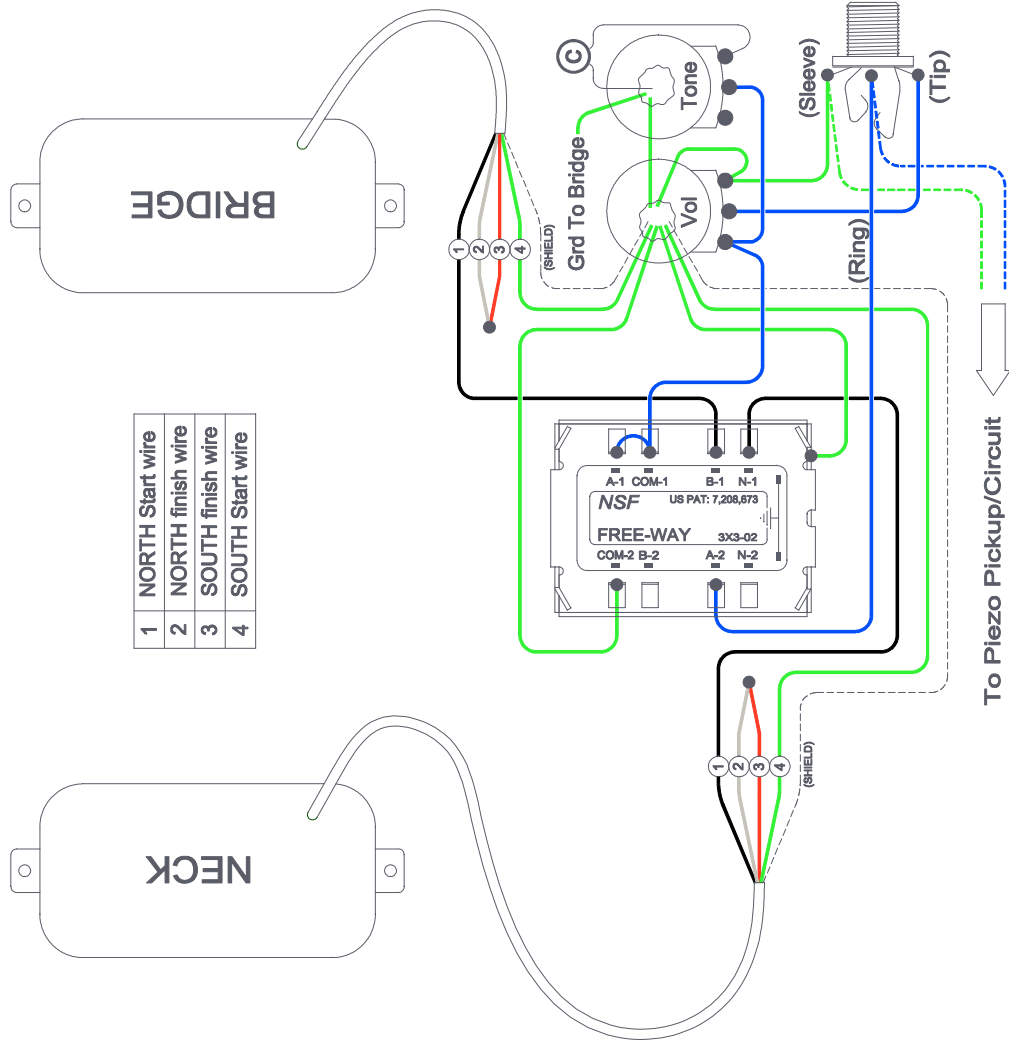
BRIDGE

C

Tone

Grd To Bridge

Vol

(Sleeve)

(Tip)

(Ring)

1 2 3 4

(SHIELD)

| 1 | NORTH Start wire |
|---|---|
| 2 | NORTH finish wire |
| 3 | SOUTH finish wire |
| 4 | SOUTH Start wire |

A-1 COM-1 B-1 N-1

NSF US PAT: 7,208,673

FREE-WAY 3X3-02

COM-2 B-2 A-2 N-2

To Piezo Pickup/Circuit

1 2 3 4

(SHIELD)

NECK